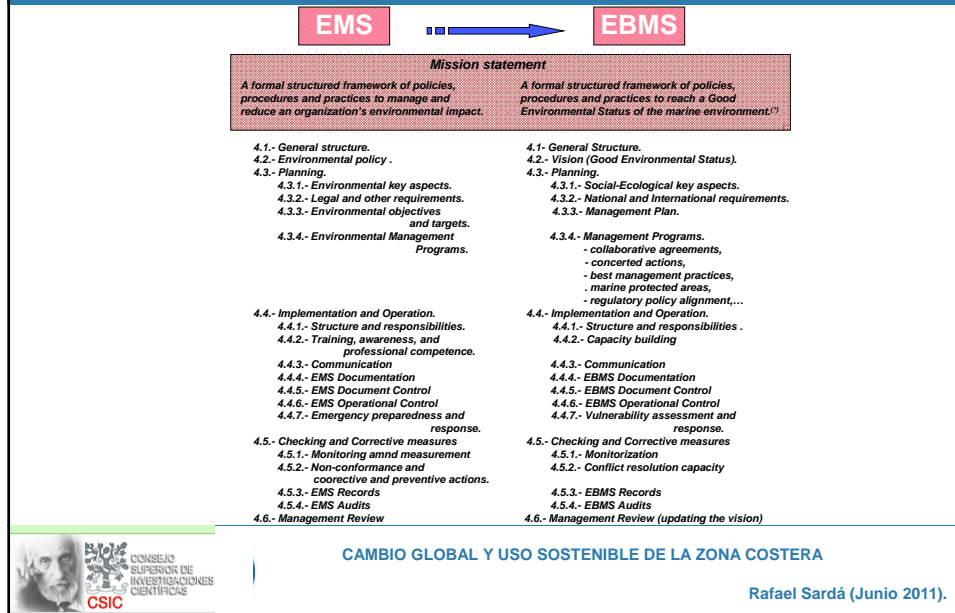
EMS

EBMS

Mission statement

A formal structured framework of policies, procedures and practices to manage and reduce an organization's environmental impact.

A formal structured framework of policies, procedures and practices to reach a Good Environmental Status of the marine environment.(*)

4.1.- General structure.
4.2.- Environmental policy .
4.3.- Planning.
4.3.1.- Environmental key aspects.
4.3.2.- Legal and other requirements.
4.3.3.- Environmental objectives and targets.
4.3.4.- Environmental Management Programs.
4.4.- Implementation and Operation.
4.4.1.- Structure and responsibilities.
4.4.2.- Training, awareness, and professional competence.
4.4.3.- Communication
4.4.4.- EMS Documentation
4.4.5.- EMS Document Control
4.4.6.- EMS Operational Control
4.4.7.- Emergency preparedness and response.
4.5.- Checking and Corrective measures
4.5.1.- Monitoring amnd measurement
4.5.2.- Non-conformance and coorective and preventive actions.
4.5.3.- EMS Records
4.5.4.- EMS Audits
4.6.- Management Review

4.1.- General Structure.
4.2.- Vision (Good Environmental Status).
4.3.- Planning.
4.3.1.- Social-Ecological key aspects.
4.3.2.- National and International requirements.
4.3.3.- Management Plan.
4.3.4.- Management Programs.
- collaborative agreements,
- concerted actions,
- best management practices,
. marine protected areas,
- regulatory policy alignment,…
4.4.- Implementation and Operation.
4.4.1.- Structure and responsibilities .
4.4.2.- Capacity building
4.4.3.- Communication
4.4.4.- EBMS Documentation
4.4.5.- EBMS Document Control
4.4.6.- EBMS Operational Control
4.4.7.- Vulnerability assessment and response.
4.5.- Checking and Corrective measures
4.5.1.- Monitorization
4.5.2.- Conflict resolution capacity
4.5.3.- EBMS Records
4.5.4.- EBMS Audits
4.6.- Management Review (updating the vision)

CONSEJO SUPERIOR DE INVESTIGACIONES CIENTÍFICAS
CSIC

CAMBIO GLOBAL Y USO SOSTENIBLE DE LA ZONA COSTERA

Rafael Sardá (Junio 2011).